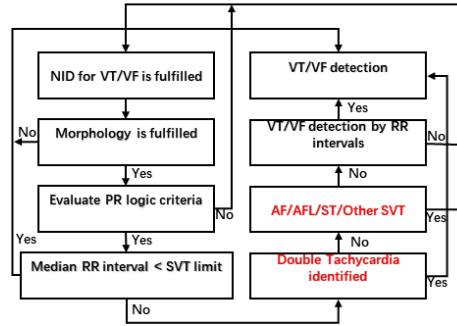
NID for VT/VF is fulfilled

No

Morphology is fulfilled

Yes

Evaluate PR logic criteria

No

Yes

Yes

Median RR interval < SVT limit

No

VT/VF detection

Yes

VT/VF detection by RR intervals

No

No

AF/AFL/ST/Other SVT

Yes

No

Double Tachycardia identified

Yes